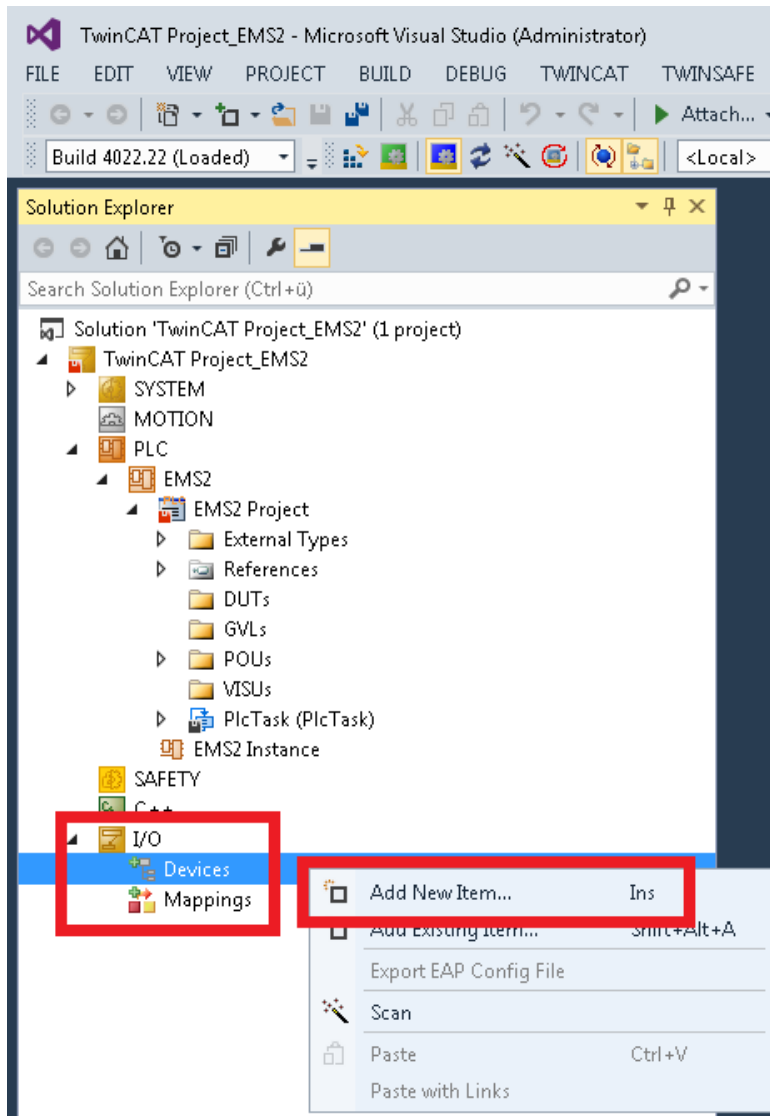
TwinCAT Project_EMS2 - Microsoft Visual Studio (Administrator)

FILE EDIT VIEW PROJECT BUILD DEBUG TWINCAT TWINSAFE

Attach...

Build 4022.22 (Loaded)

<Local>

Solution Explorer

Search Solution Explorer (Ctrl+ü)

Solution 'TwinCAT Project_EMS2' (1 project)
TwinCAT Project_EMS2
SYSTEM
MOTION
PLC
EMS2
EMS2 Project
External Types
References
DUTs
GVLs
POUs
VISUs
PlcTask (PlcTask)
EMS2 Instance
SAFETY
C++
I/O
Devices
Mappings

Add New Item... Ins
Add Existing Item... Shift+Alt+A
Export EAP Config File
Scan
Paste Ctrl+V
Paste with Links